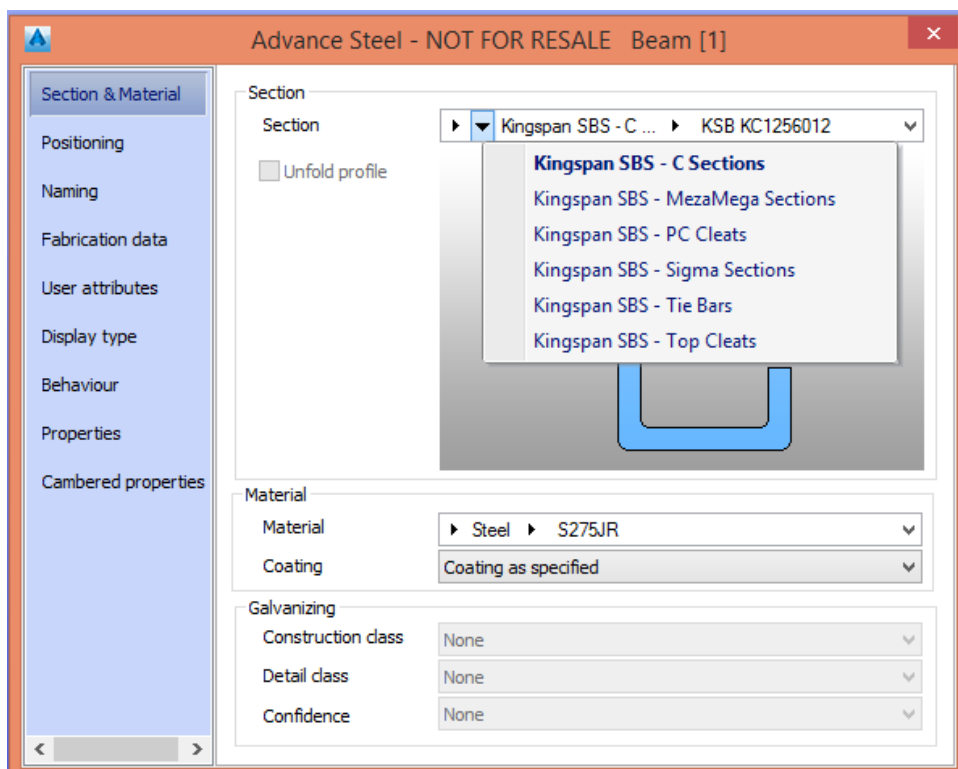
Advance Steel - NOT FOR RESALE Beam [1]

Section & Material
Positioning
Naming
Fabrication data
User attributes
Display type
Behaviour
Properties
Cambered properties

Section
Section
Kingspan SBS - C ... KSB KC1256012
Unfold profile
Kingspan SBS - C Sections
Kingspan SBS - MezaMega Sections
Kingspan SBS - PC Cleats
Kingspan SBS - Sigma Sections
Kingspan SBS - Tie Bars
Kingspan SBS - Top Cleats

Material
Material
Steel S275JR
Coating
Coating as specified

Galvanizing
Construction class
None
Detail class
None
Confidence
None